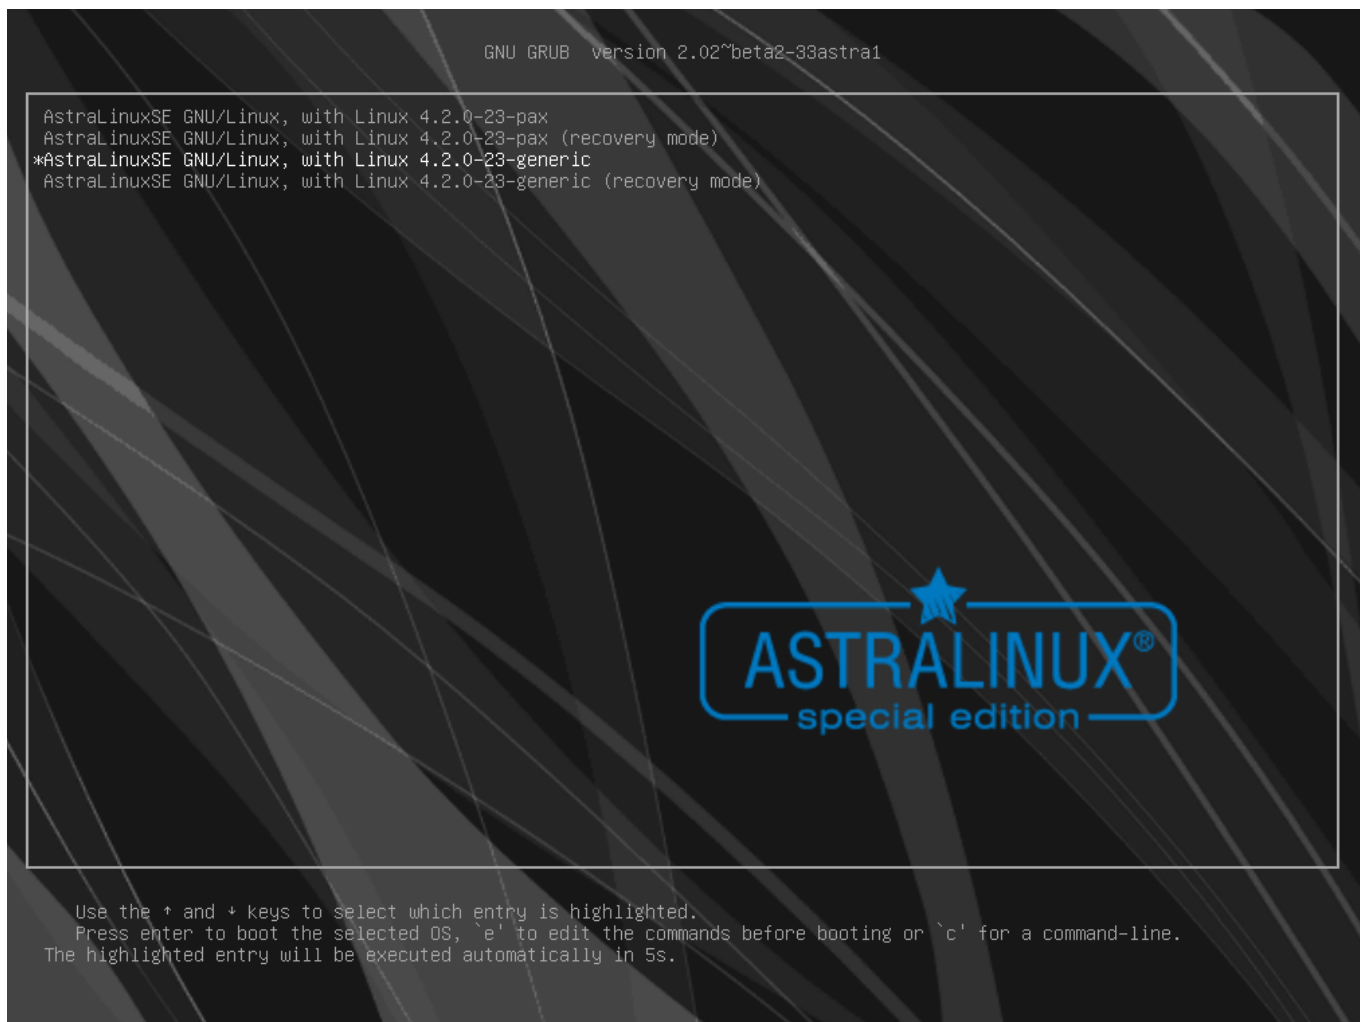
GNU GRUB version 2.02~beta2-33astra1

AstraLinuxSE GNU/Linux, with Linux 4.2.0-23-pax
AstraLinuxSE GNU/Linux, with Linux 4.2.0-23-pax (recovery mode)
*AstraLinuxSE GNU/Linux, with Linux 4.2.0-23-generic
AstraLinuxSE GNU/Linux, with Linux 4.2.0-23-generic (recovery mode)

ASTRALINUX®
special edition

Use the ↑ and ↓ keys to select which entry is highlighted.
Press enter to boot the selected OS, `e' to edit the commands before booting or `c' for a command-line.
The highlighted entry will be executed automatically in 5s.